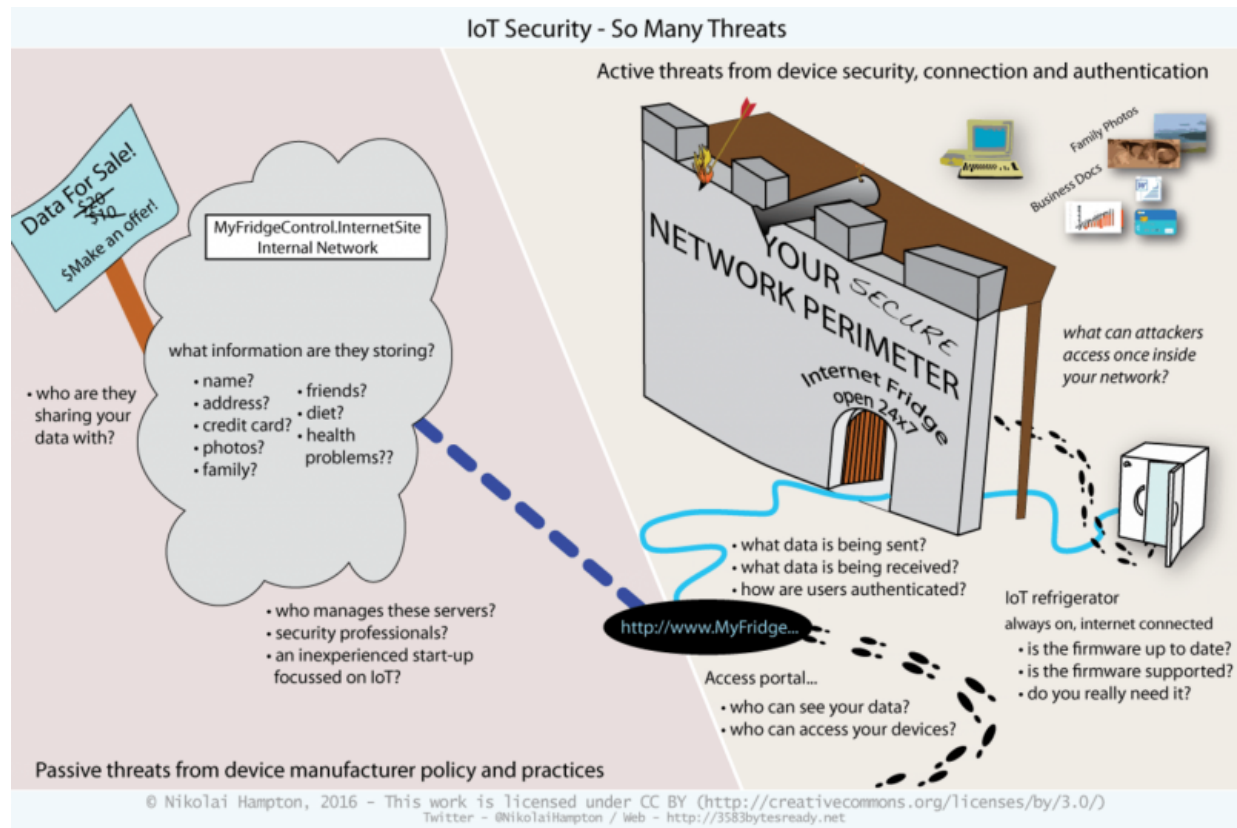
IoT Security - So Many Threats

Data For Sale! ~~$20~~ ~~$10~~ $Make an offer!

MyFridgeControl.InternetSite Internal Network

what information are they storing?
• name?
• address?
• credit card?
• photos?
• family?
• friends?
• diet?
• health problems??

• who are they sharing your data with?

• who manages these servers?
• security professionals?
• an inexperienced start-up focussed on IoT?

Passive threats from device manufacturer policy and practices

Active threats from device security, connection and authentication

Family Photos
Business Docs

YOUR SECURE NETWORK PERIMETER

Internet Fridge open 24x7

what can attackers access once inside your network?

• what data is being sent?
• what data is being received?
• how are users authenticated?

http://www.MyFridge...

Access portal...
• who can see your data?
• who can access your devices?

IoT refrigerator
always on, internet connected
• is the firmware up to date?
• is the firmware supported?
• do you really need it?

© Nikolai Hampton, 2016 - This work is licensed under CC BY (http://creativecommons.org/licenses/by/3.0/)
Twitter - @NikolaiHampton / Web - http://3583bytesready.net